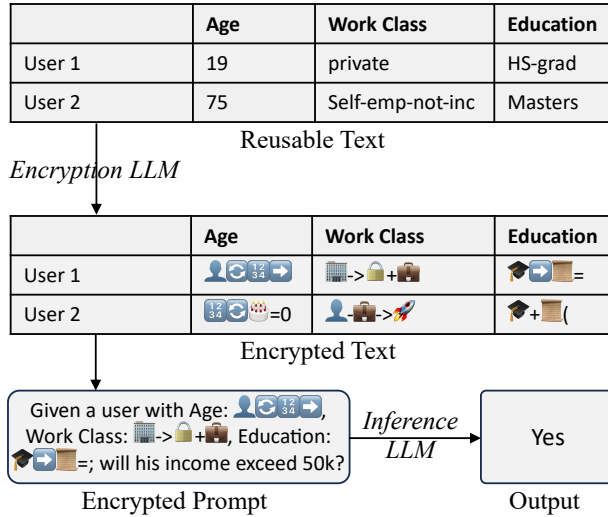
| | Age | Work Class | Education |
|---|---|---|---|
| User 1 | 19 | private | HS-grad |
| User 2 | 75 | Self-emp-not-inc | Masters |

Reusable Text

*Encryption LLM*

| | Age | Work Class | Education |
|---|---|---|---|
| User 1 | 👤🔄🔢➡️ | 🏢->🔒+💼 | 🎓➡️📜= |
| User 2 | 🔢🔄🎂=0 | 👤💼->🚀 | 🎓+📜( |

Encrypted Text

Given a user with Age: 👤🔄🔢➡️, Work Class: 🏢->🔒+💼, Education: 🎓➡️📜=; will his income exceed 50k?

Encrypted Prompt

*Inference LLM*

Yes

Output